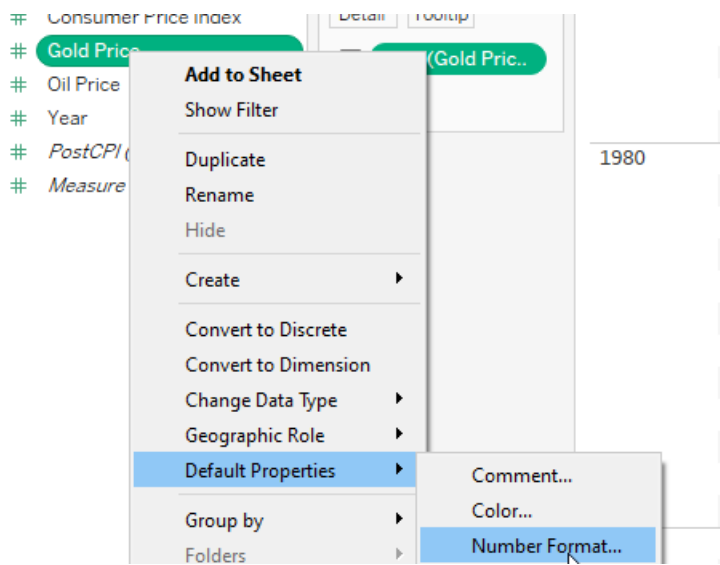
# Consumer Price Index
# Gold Price
# Oil Price
# Year
# PostCPI (
# Measure

Detail Tooltip
(Gold Pric..

1980

Add to Sheet
Show Filter
Duplicate
Rename
Hide
Create
Convert to Discrete
Convert to Dimension
Change Data Type
Geographic Role
Default Properties
Group by
Folders

Comment...
Color...
Number Format...